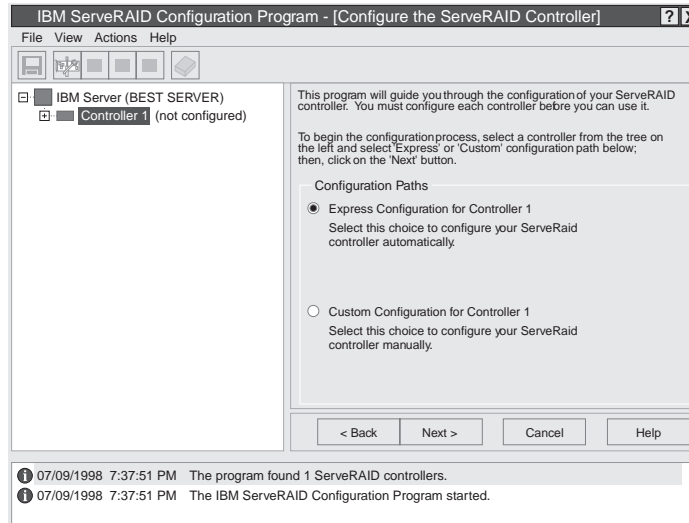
IBM ServeRAID Configuration Program - [Configure the ServeRAID Controller] ? X

File View Actions Help

IBM Server (BEST SERVER)
Controller 1 (not configured)

This program will guide you through the configuration of your ServeRAID controller. You must configure each controller before you can use it.

To begin the configuration process, select a controller from the tree on the left and select 'Express' or 'Custom' configuration path below; then, click on the 'Next' button.

Configuration Paths

Express Configuration for Controller 1
Select this choice to configure your ServeRaid controller automatically.

Custom Configuration for Controller 1
Select this choice to configure your ServeRaid controller manually.

< Back Next > Cancel Help

07/09/1998 7:37:51 PM The program found 1 ServeRAID controllers.
07/09/1998 7:37:51 PM The IBM ServeRAID Configuration Program started.